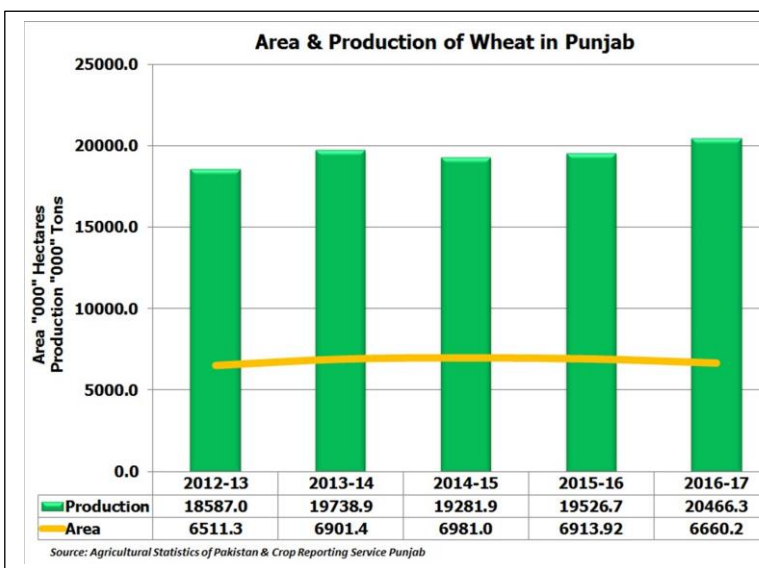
Area & Production of Wheat in Punjab

Area "000" Hectares
Production "000" Tons

25000.0
20000.0
15000.0
10000.0
5000.0
0.0

| | 2012-13 | 2013-14 | 2014-15 | 2015-16 | 2016-17 |
|---|---|---|---|---|---|
| Production | 18587.0 | 19738.9 | 19281.9 | 19526.7 | 20466.3 |
| Area | 6511.3 | 6901.4 | 6981.0 | 6913.92 | 6660.2 |

Source: Agricultural Statistics of Pakistan & Crop Reporting Service Punjab